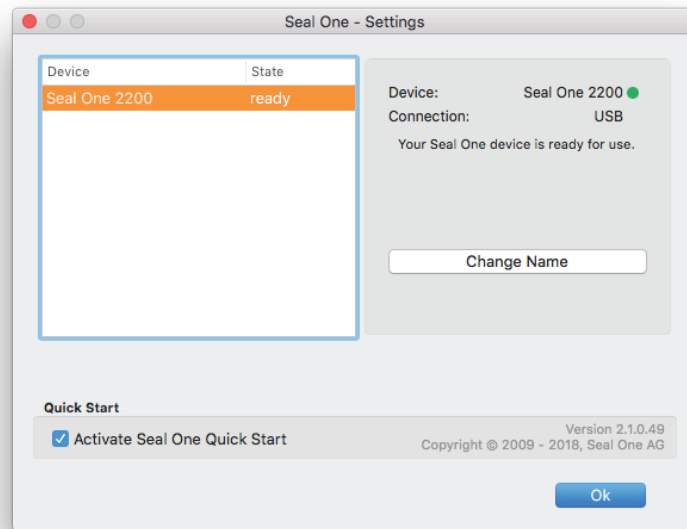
Seal One - Settings

| Device | State |
|---|---|
| Seal One 2200 | ready |

Device: Seal One 2200
Connection: USB

Your Seal One device is ready for use.

Change Name

Quick Start

Activate Seal One Quick Start

Version 2.1.0.49
Copyright © 2009 - 2018, Seal One AG

Ok